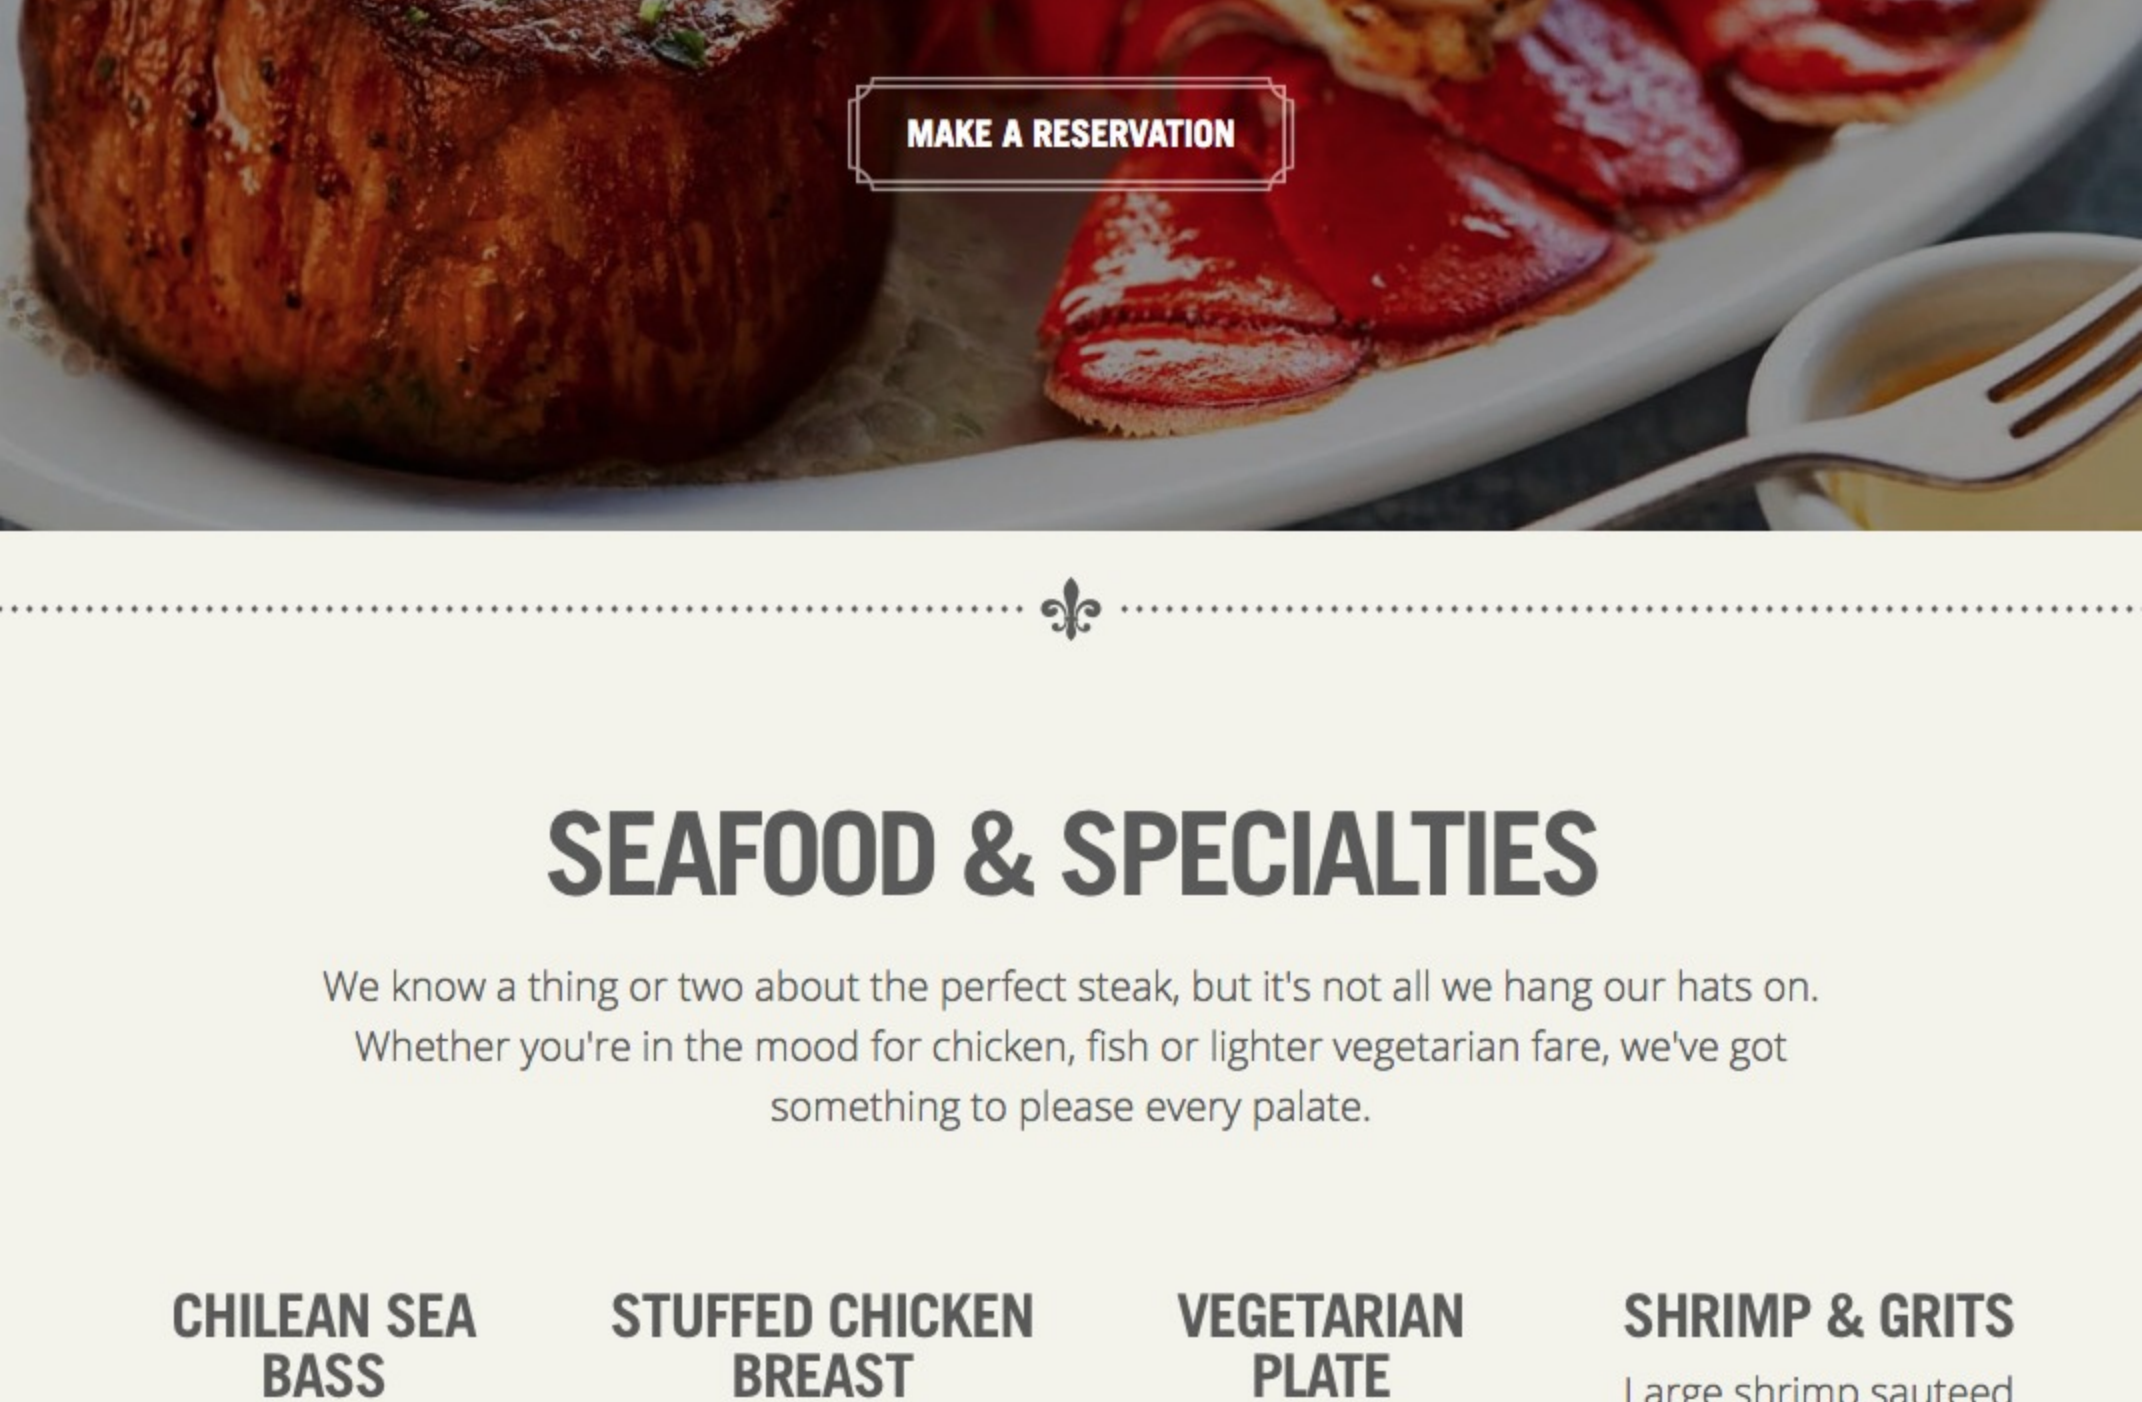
MAKE A RESERVATION

SEAFOOD & SPECIALTIES

We know a thing or two about the perfect steak, but it's not all we hang our hats on. Whether you're in the mood for chicken, fish or lighter vegetarian fare, we've got something to please every palate.

CHILEAN SEA BASS

STUFFED CHICKEN BREAST

VEGETARIAN PLATE

SHRIMP & GRITS

Large shrimp sauteed